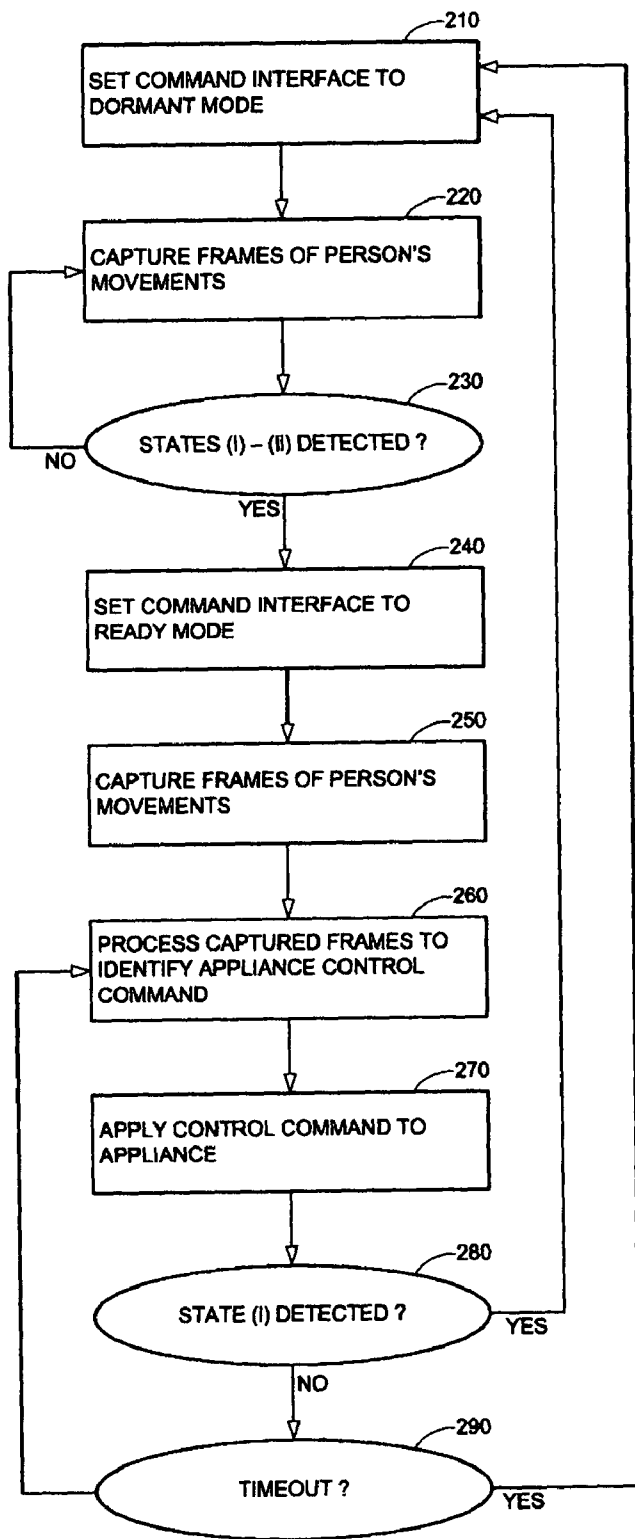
210
SET COMMAND INTERFACE TO DORMANT MODE

220
CAPTURE FRAMES OF PERSON'S MOVEMENTS

230
STATES (I) – (II) DETECTED ?
NO
YES

240
SET COMMAND INTERFACE TO READY MODE

250
CAPTURE FRAMES OF PERSON'S MOVEMENTS

260
PROCESS CAPTURED FRAMES TO IDENTIFY APPLIANCE CONTROL COMMAND

270
APPLY CONTROL COMMAND TO APPLIANCE

280
STATE (I) DETECTED ?
YES
NO

290
TIMEOUT ?
YES